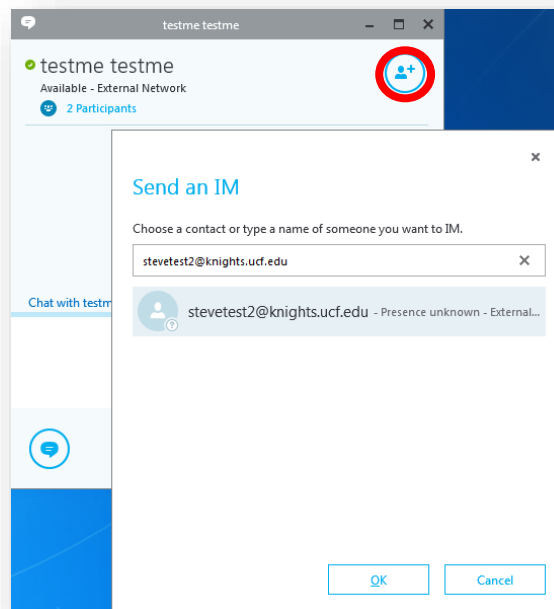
testme testme

testme testme
Available - External Network
2 Participants

Chat with testm

Send an IM

Choose a contact or type a name of someone you want to IM.

stevetest2@knights.ucf.edu

stevetest2@knights.ucf.edu - Presence unknown - External...

OK

Cancel